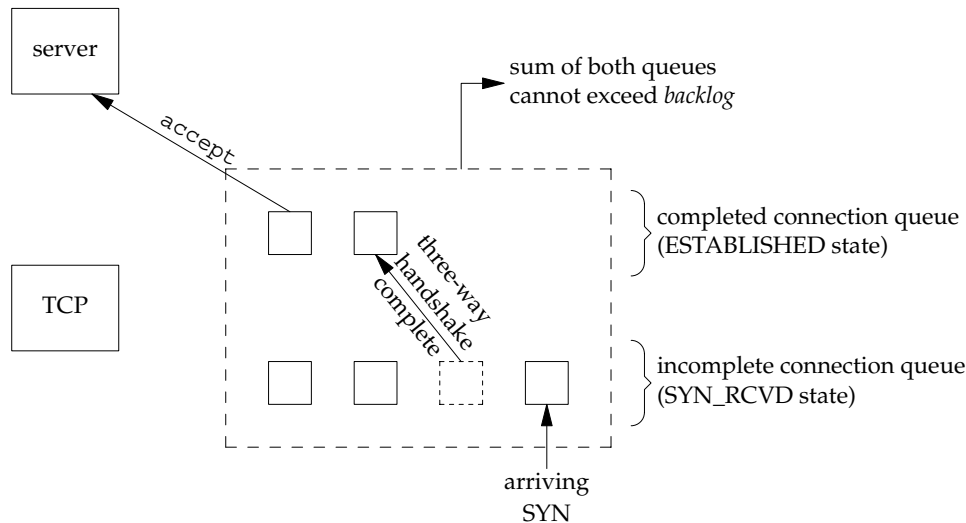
server

accept

sum of both queues cannot exceed *backlog*

completed connection queue (ESTABLISHED state)

three-way handshake complete

TCP

incomplete connection queue (SYN_RCVD state)

arriving SYN